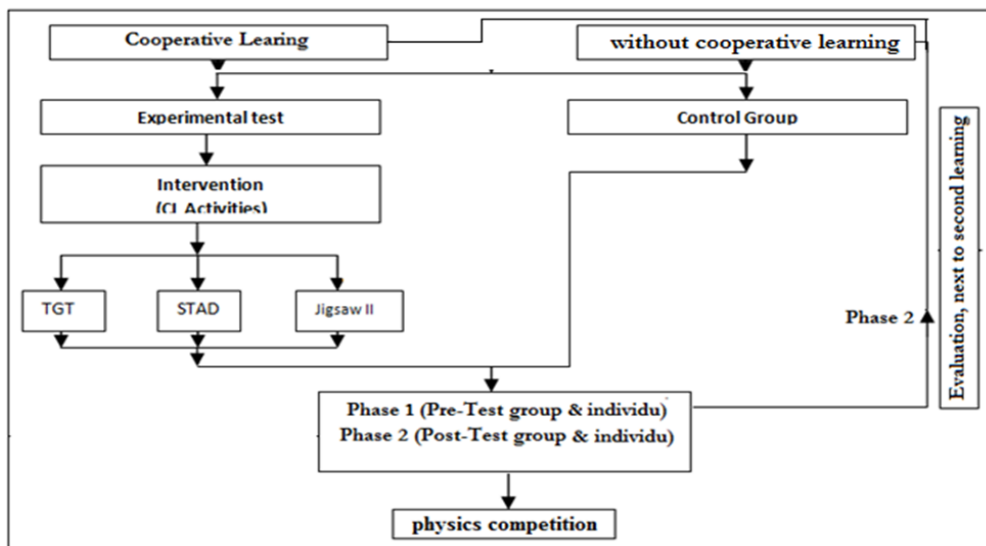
Cooperative Learing

without cooperative learning

Experimental test

Control Group

Intervention
(CL Activities)

TGT

STAD

Jigsaw II

Phase 2

Evaluation, next to second learning

Phase 1 (Pre-Test group & individu)
Phase 2 (Post-Test group & individu)

physics competition